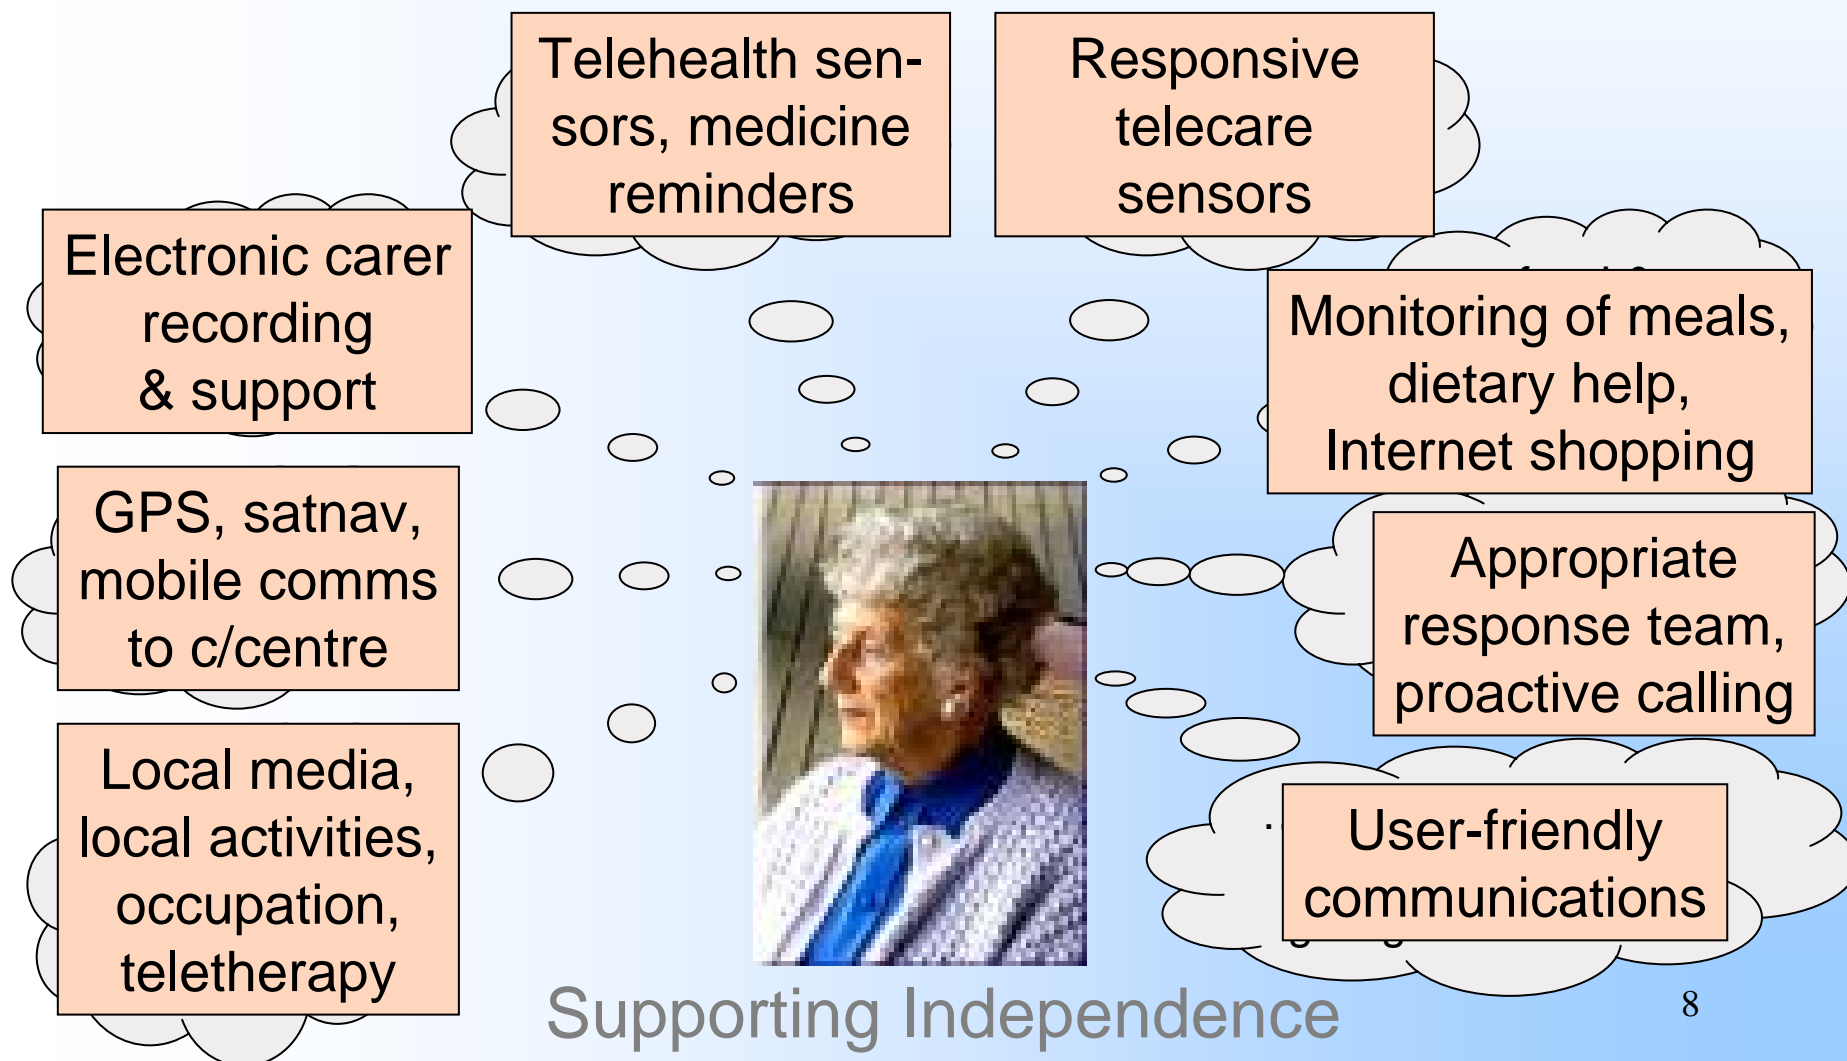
Telehealth sensors, medicine reminders

Responsive telecare sensors

Electronic carer recording & support

Monitoring of meals, dietary help, Internet shopping

GPS, satnav, mobile comms to c/centre

Appropriate response team, proactive calling

Local media, local activities, occupation, teletherapy

User-friendly communications

Supporting Independence

8